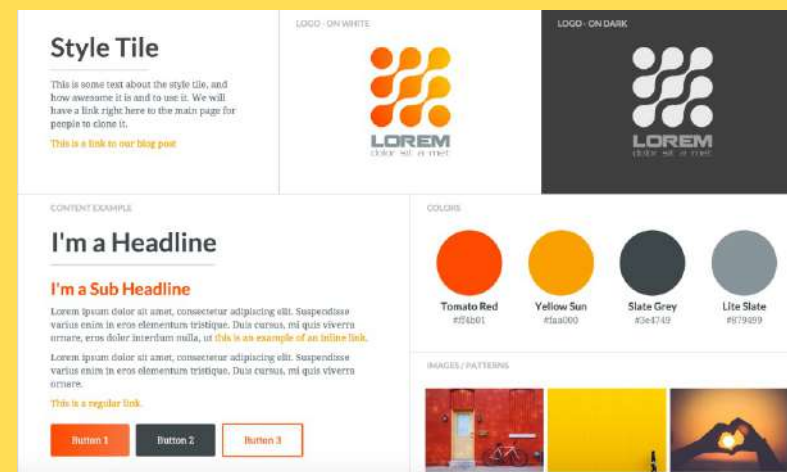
Style Tile

This is some text about the style tile, and how awesome it is and to use it. We will have a link right here to the main page for people to clone it.

This is a link to our blog post

LOGO - ON WHITE

LOREM
dolor sit amet

LOGO - ON DARK

LOREM
dolor sit amet

CONTENT EXAMPLE

I'm a Headline

I'm a Sub Headline

Lorem ipsum dolor sit amet, consectetur adipiscing elit. Suspendisse varius enim in eros elementum tristique. Duis cursus, mi quis viverra ornare, eros dolor interdum nulla, ut this is an example of an inline link.

Lorem ipsum dolor sit amet, consectetur adipiscing elit. Suspendisse varius enim in eros elementum tristique. Duis cursus, mi quis viverra ornare.

This is a regular link.

Button 1 Button 2 Button 3

COLORS

Tomato Red
#ff4b01

Yellow Sun
#faa000

Slate Grey
#3e4749

Lite Slate
#879499

IMAGES / PATTERNS